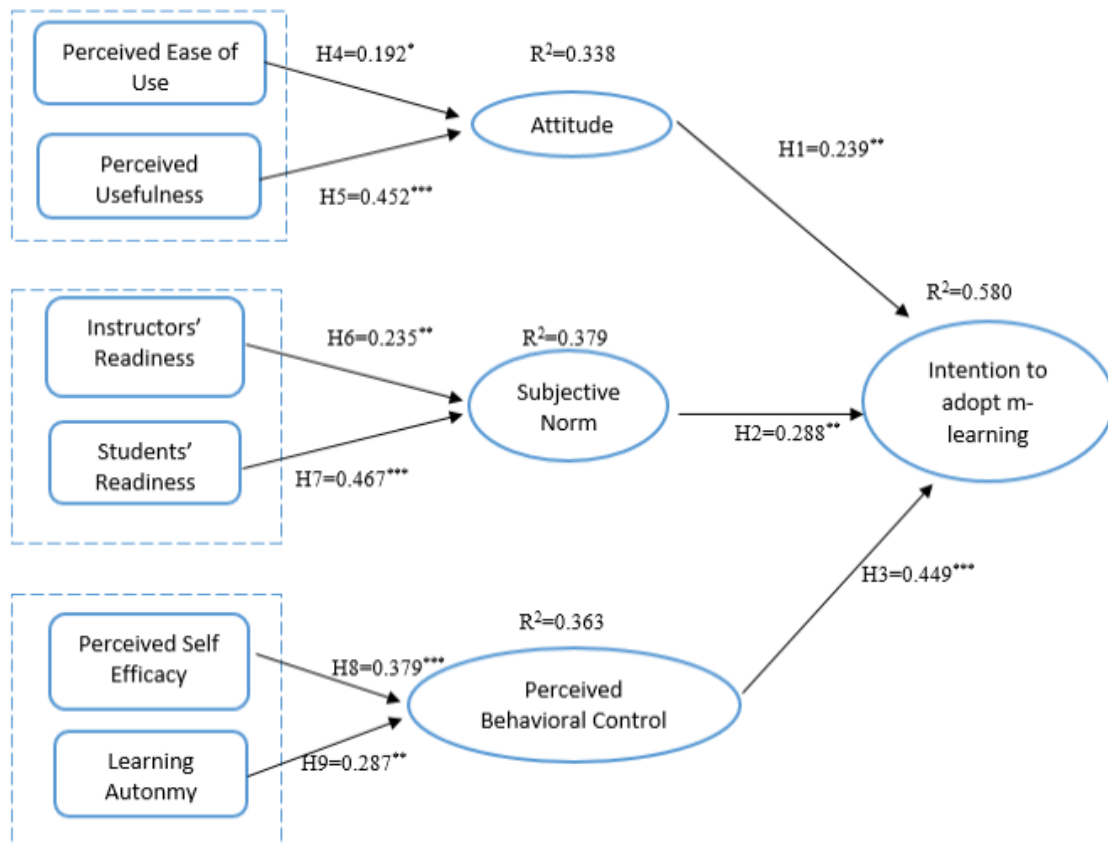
Perceived Ease of Use

H4=0.192$^{*}$

$R^2$=0.338

Attitude

Perceived Usefulness

H5=0.452$^{***}$

H1=0.239$^{**}$

$R^2$=0.580

Instructors' Readiness

H6=0.235$^{**}$

$R^2$=0.379

Subjective Norm

Intention to adopt m-learning

H2=0.288$^{**}$

Students' Readiness

H7=0.467$^{***}$

H3=0.449$^{***}$

$R^2$=0.363

Perceived Self Efficacy

H8=0.379$^{***}$

Perceived Behavioral Control

Learning Autonmy

H9=0.287$^{**}$